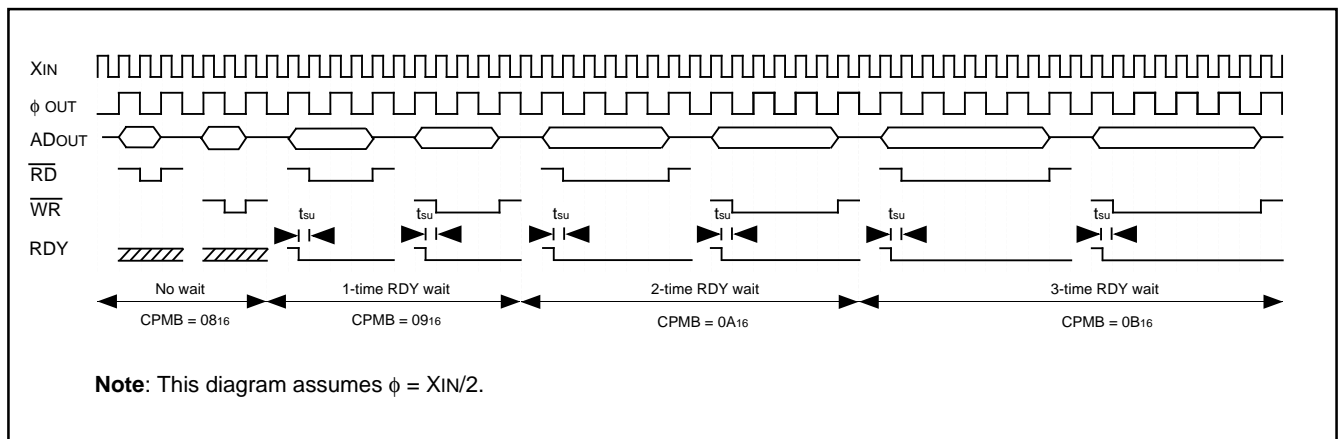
XIN

ϕ OUT

ADOUT

$\overline{RD}$

$\overline{WR}$

RDY

$t_{su}$ $t_{su}$ $t_{su}$ $t_{su}$ $t_{su}$ $t_{su}$

No wait

1-time RDY wait

2-time RDY wait

3-time RDY wait

CPMB = $08_{16}$

CPMB = $09_{16}$

CPMB = $0A_{16}$

CPMB = $0B_{16}$

**Note**: This diagram assumes ϕ = XIN/2.